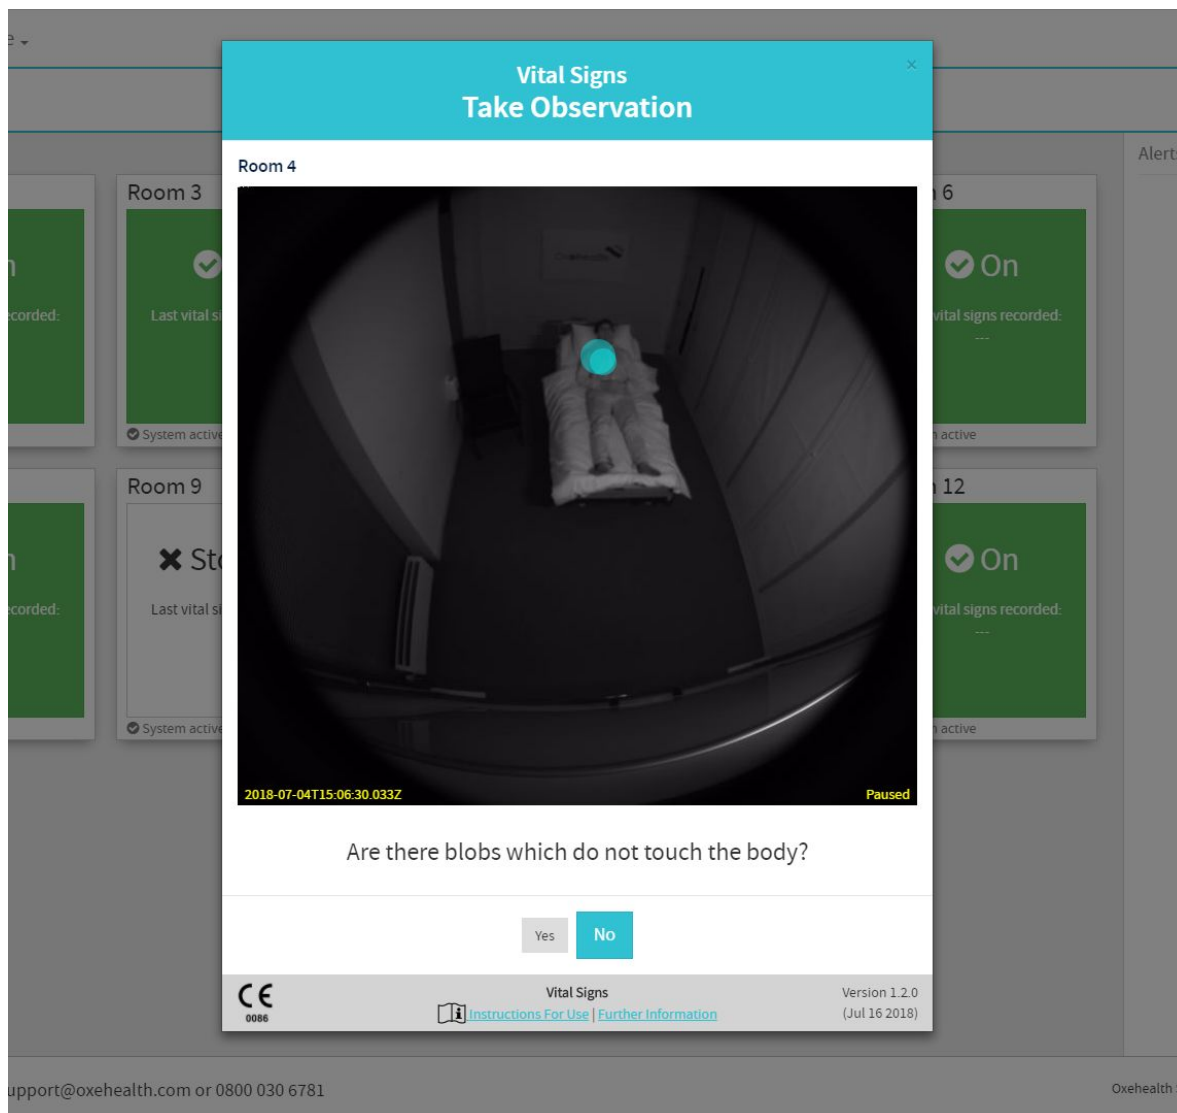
e

Alert

Room 3

n

ecorded:

Last vital si

System active

Room 9

n

ecorded:

✖ St

Last vital si

System active

6

On

vital signs recorded:

---

active

12

On

vital signs recorded:

---

active

Vital Signs
Take Observation

×

Room 4

Oxehealth

2018-07-04T15:06:30.033Z

Paused

Are there blobs which do not touch the body?

Yes

No

CE
0086

Vital Signs
Instructions For Use | Further Information

Version 1.2.0
(Jul 16 2018)

upport@oxehealth.com or 0800 030 6781

Oxehealth